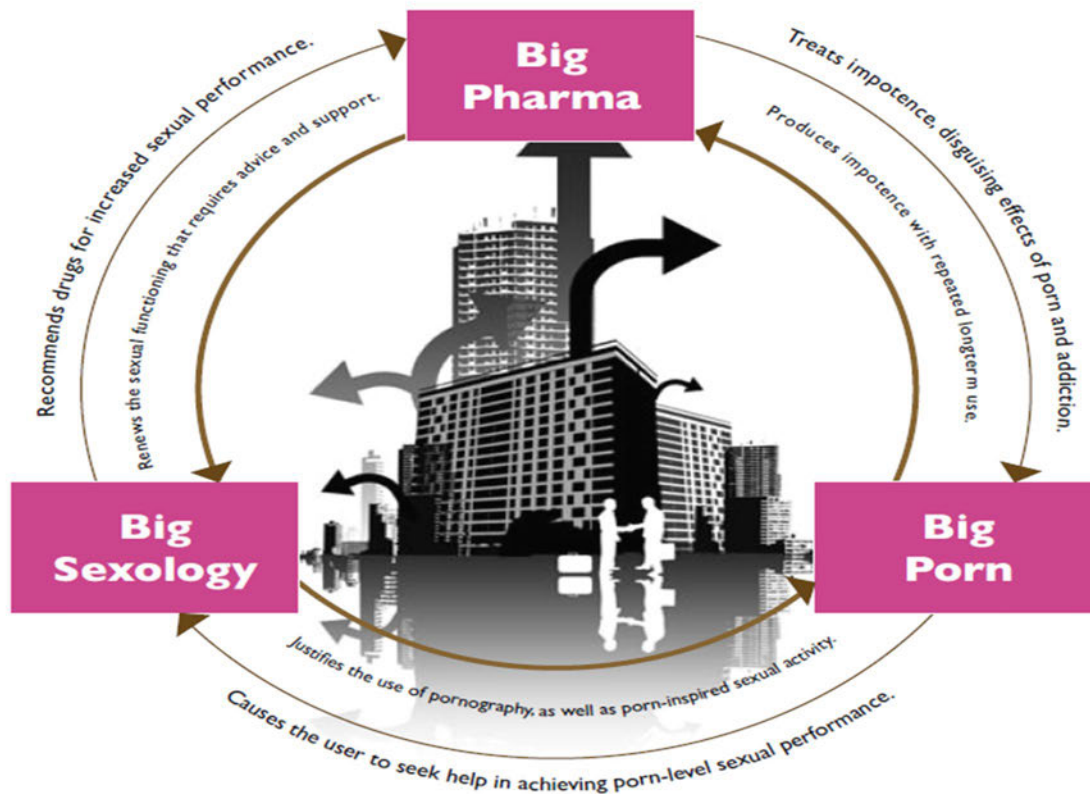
Big Pharma

Treats impotence, disguising effects of porn and addiction.

Produces impotence with repeated longterm use.

Big Porn

Justifies the use of pornography, as well as porn-inspired sexual activity.

Causes the user to seek help in achieving porn-level sexual performance.

Big Sexology

Renews the sexual functioning that requires advice and support.

Recommends drugs for increased sexual performance.